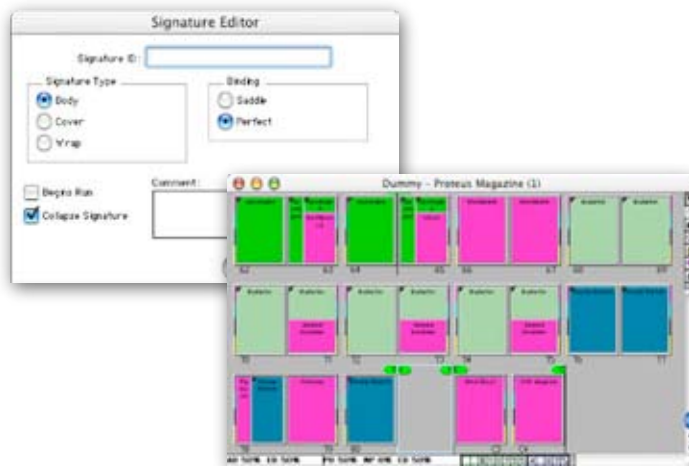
Signature Editor

Signature ID:

Signature Type
Body
Cover
Wrap

Binding
Saddle
Perfect

Begins Run
Collapse Signature

Comment:

Dummy - Proteus Magazine (1)

62 63 64 65 66 67 68 69
70 71 72 73 74 75 76 77
78 79 80 81 82 83
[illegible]